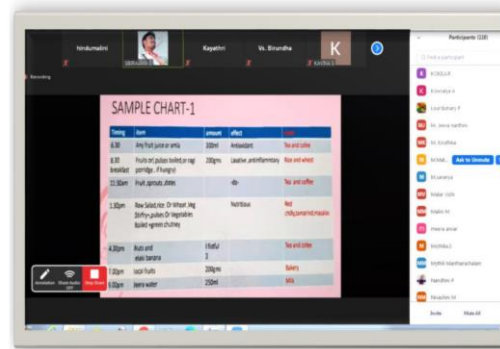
hirokumalini
Kayathri
Vs. Birundha
K
Recording
Participants (110)
Find a participant

SAMPLE CHART-1

| Timing | item | amount | effect | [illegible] |
|---|---|---|---|---|
| 6.30 | Any fruit juice or amla | 100ml | Antioxidant | Tea and coffee |
| 8.30 breakfast | Fruits or( pulses boiled,or ragi porridge , if hungry) | 200gms | Laxative ,antiinflammatory | Rice and wheat |
| 11.00am | Fruit ,sprouts ,dates | | -do- | Tea and coffee |
| 1.00pm | Raw Salad,rice Or Wheat ,Veg Stirfry+ pulses Or Vegetables Boiled +green chutney | | Nutritious | Red (milk,tamarind,masala |
| 4.30pm | Nuts and elaai banana | 1 handful 3 | | Tea and coffee |
| 7.00pm | Local Fruits | 200gms | | Bakery |
| 7.00pm | Jeera water | 250ml | | Junk |

Annotation
Share Audio
Stop Share

Ask to Unmute
Invite
Mute All